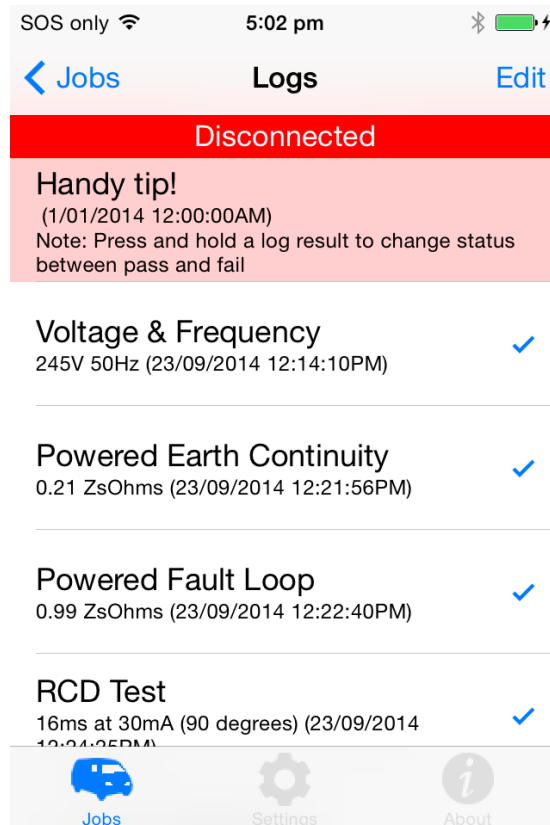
SOS only
5:02 pm

Jobs
Logs
Edit

Disconnected

Handy tip!
(1/01/2014 12:00:00AM)
Note: Press and hold a log result to change status between pass and fail

Voltage & Frequency
245V 50Hz (23/09/2014 12:14:10PM)

Powered Earth Continuity
0.21 ZsOhms (23/09/2014 12:21:56PM)

Powered Fault Loop
0.99 ZsOhms (23/09/2014 12:22:40PM)

RCD Test
16ms at 30mA (90 degrees) (23/09/2014 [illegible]

Jobs
Settings
About